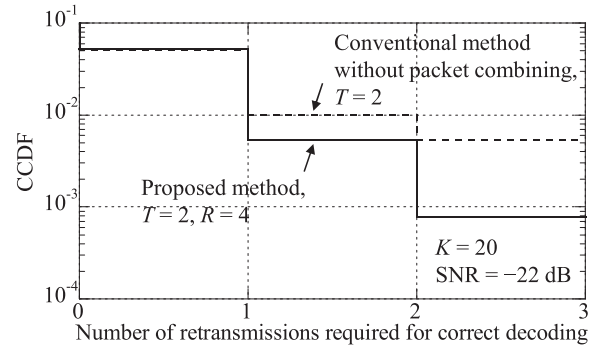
$10^{-1}$
$10^{-2}$
$10^{-3}$
$10^{-4}$
CCDF

Conventional method without packet combining, $T = 2$

Proposed method, $T = 2$, $R = 4$

$K = 20$
SNR = −22 dB

0
1
2
3
Number of retransmissions required for correct decoding